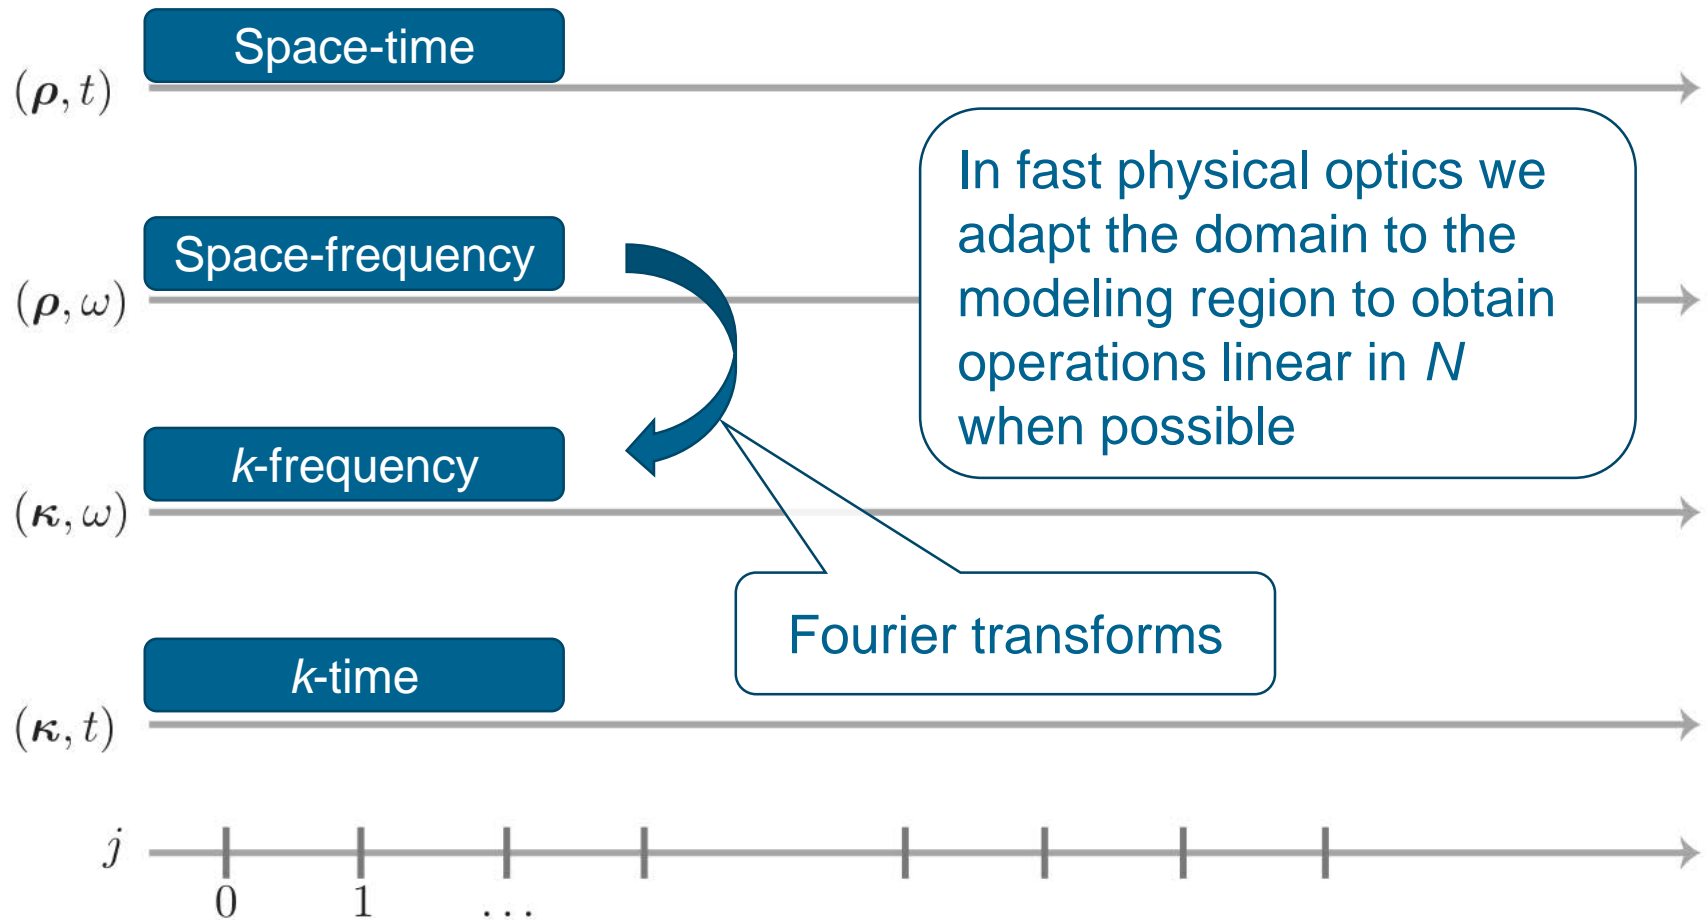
Space-time

$(\boldsymbol{\rho}, t)$

Space-frequency

$(\boldsymbol{\rho}, \omega)$

In fast physical optics we adapt the domain to the modeling region to obtain operations linear in *N* when possible

*k*-frequency

$(\boldsymbol{\kappa}, \omega)$

Fourier transforms

*k*-time

$(\boldsymbol{\kappa}, t)$

$j$

0 1 ...